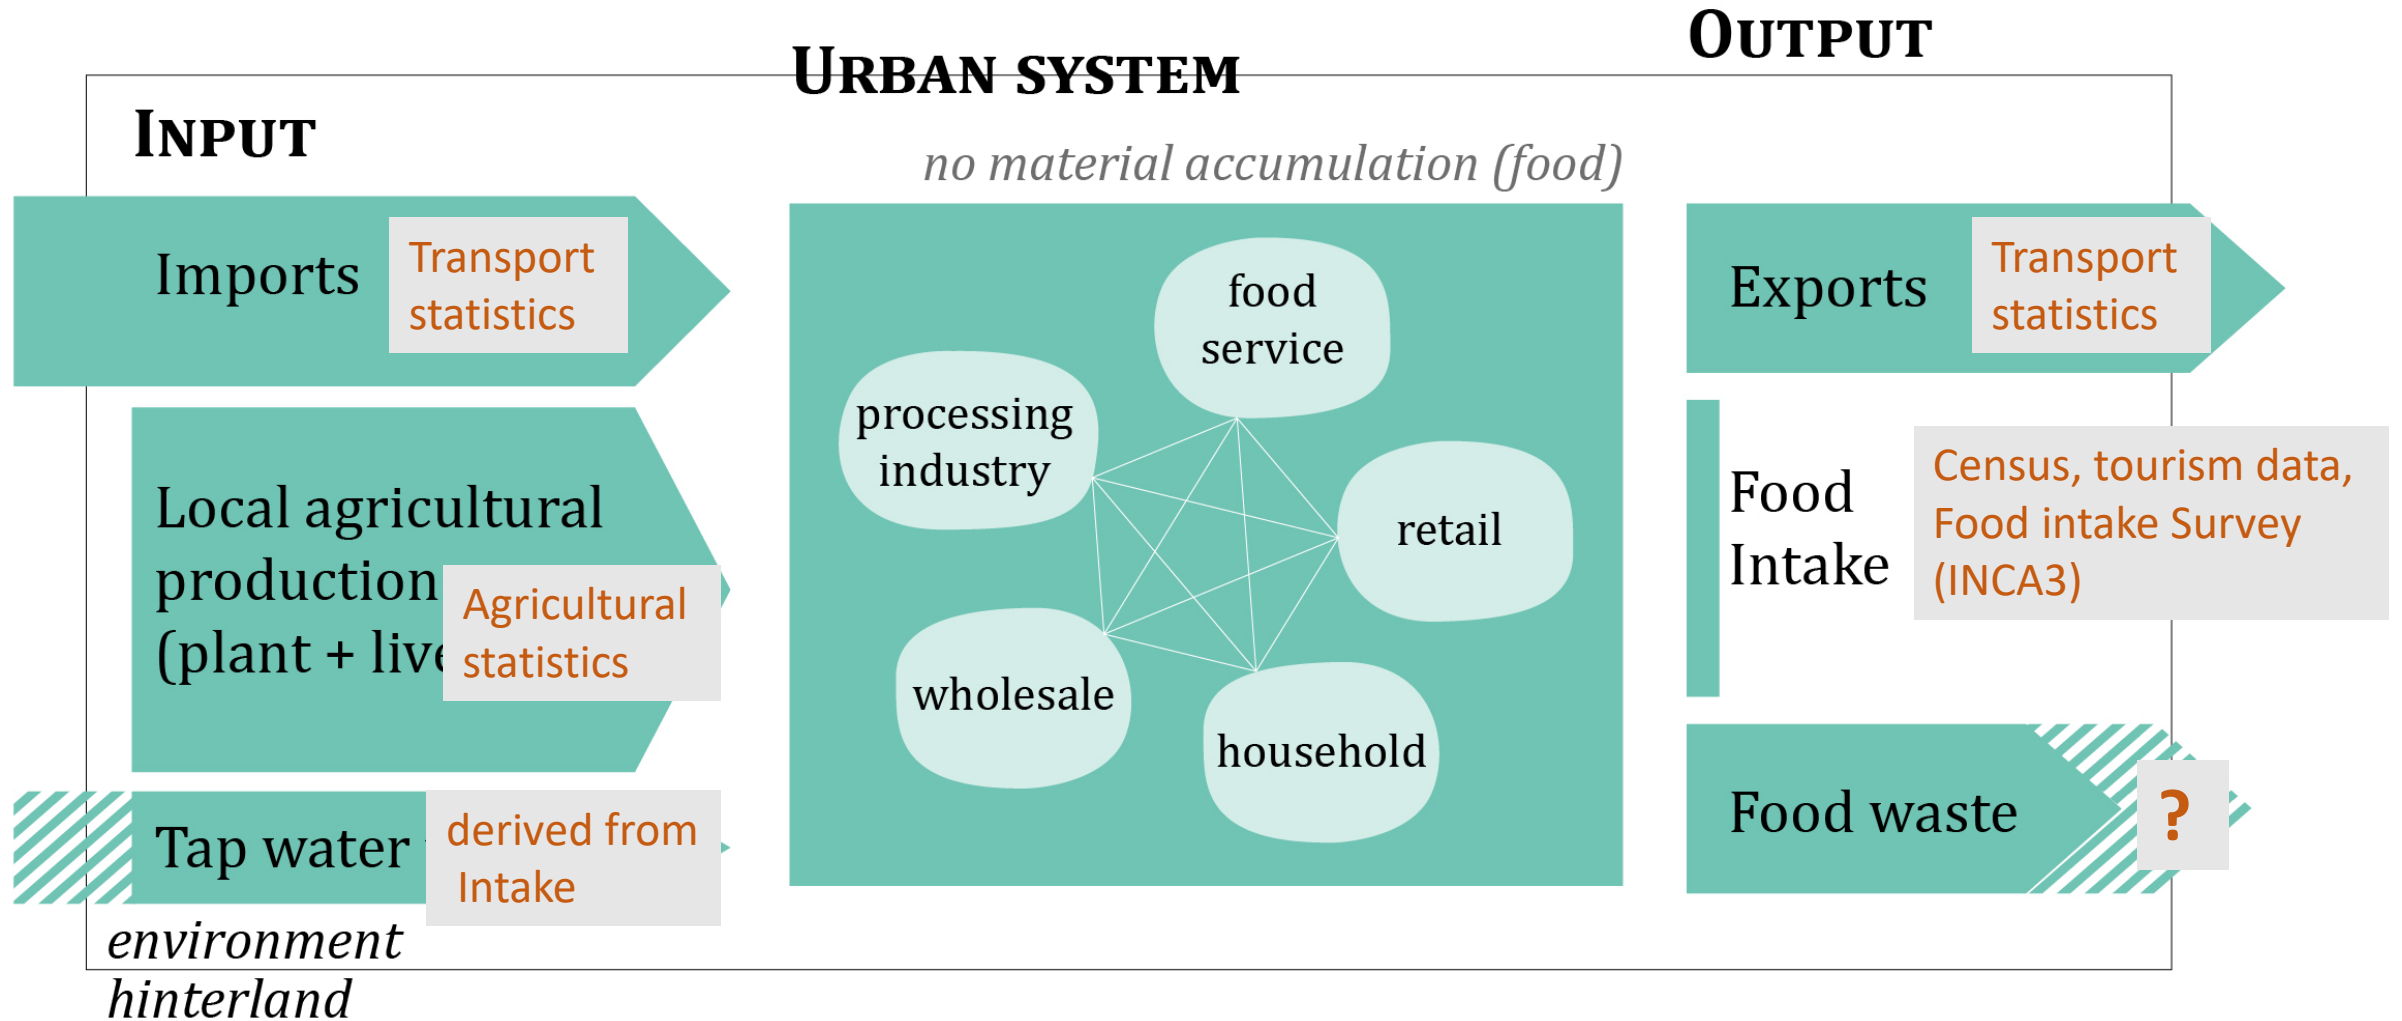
OUTPUT

URBAN SYSTEM

INPUT

no material accumulation (food)

Imports

Transport statistics

Local agricultural production (plant + live

Agricultural statistics

Tap water

derived from Intake

environment

hinterland

food service

processing industry

retail

wholesale

household

Exports

Transport statistics

Food Intake

Census, tourism data, Food intake Survey (INCA3)

Food waste

?